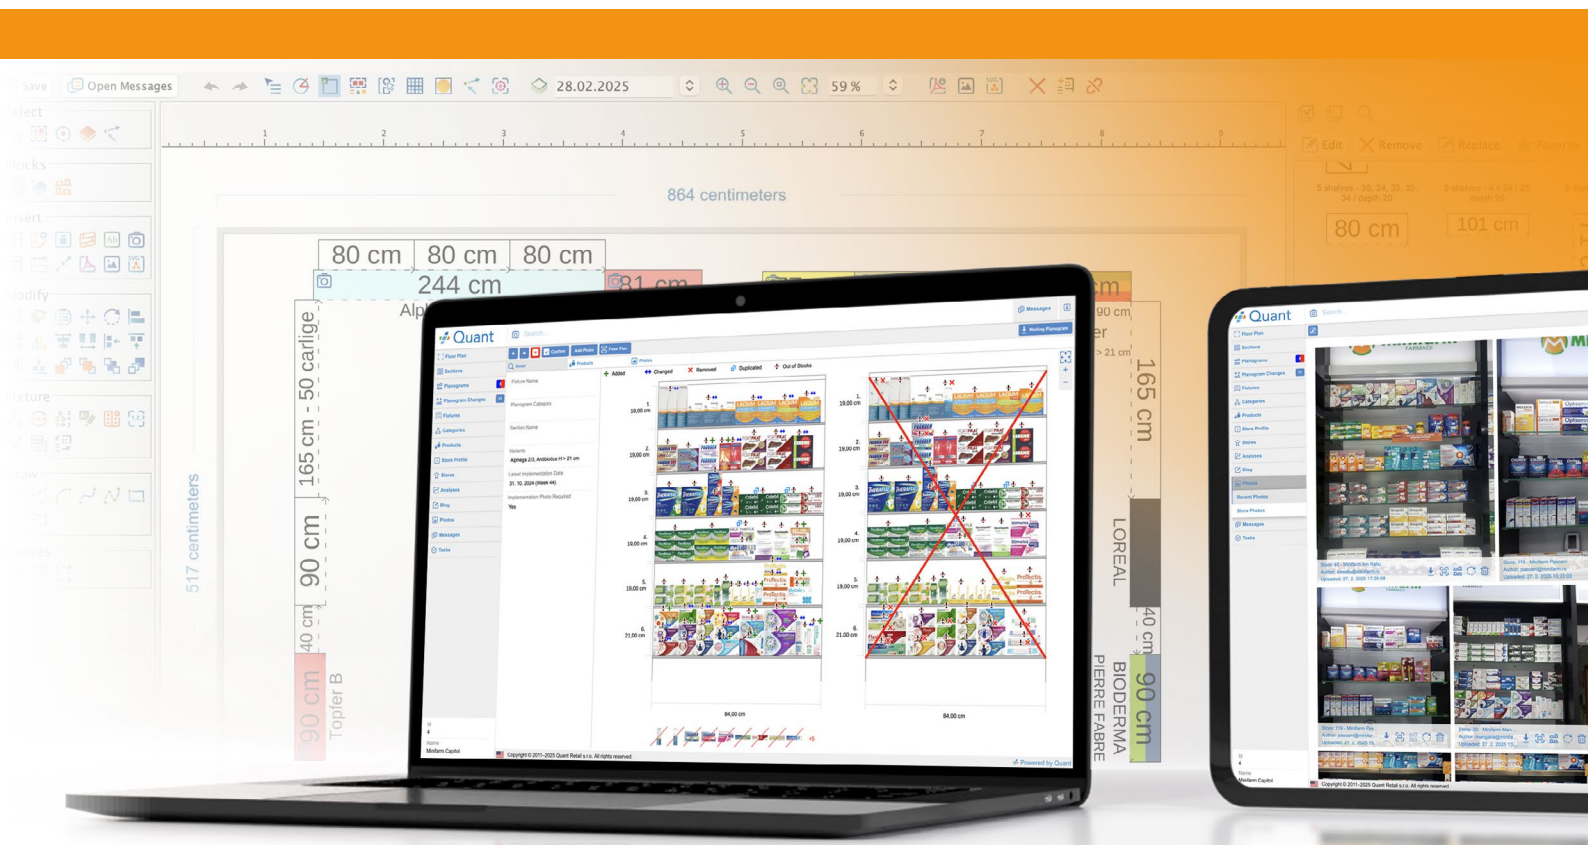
Save Open Messages 28.02.2025 59 %

Select
Blocks
Insert
Modify
Fixture
Draw
Edit Remove Replace Favorite

864 centimeters

80 cm 80 cm 80 cm
244 cm
81 cm
Alp
165 cm - 50 carlige
90 cm
40 cm
90 cm
Topfer B
517 centimeters

5 shelves - 33, 34, 33, 35, 34 / depth 20
80 cm
101 cm

90 cm
> 21 cm
165 cm
LOREAL
40 cm
90 cm
BIODERMA
PIERRE FABRE

Quant
Search...
Messages
Floor Plan
Sections
Planograms
Planogram Changes
Fixtures
Categories
Products
Store Profile
Stores
Analyses
Blog
Photos
Messages
Tasks
Confirm
Add Photo
Floor Plan
Photos
Products
Added
Changed
Removed
Duplicated
Out of Blocks
Fixture Name
Planogram Category
Section Name
Variants
Alphega 2.0, Antibiotice H = 21 cm
Latest Implementation Date
31. 10. 2024 (Week 44)
Implementation Photo Required
Yes
84.00 cm
84.00 cm
Minifarm Capitol
Copyright © 2011-2025 Quant Retail s.r.o. All rights reserved.
Powered by Quant

Quant
Search...
Floor Plan
Sections
Planograms
Planogram Changes
Fixtures
Categories
Products
Store Profile
Stores
Analyses
Blog
Photos
Recent Photos
Store Photos
Messages
Tasks
Minifarm Capitol
Copyright © 2011-2025 Quant Retail s.r.o. All rights reserved.